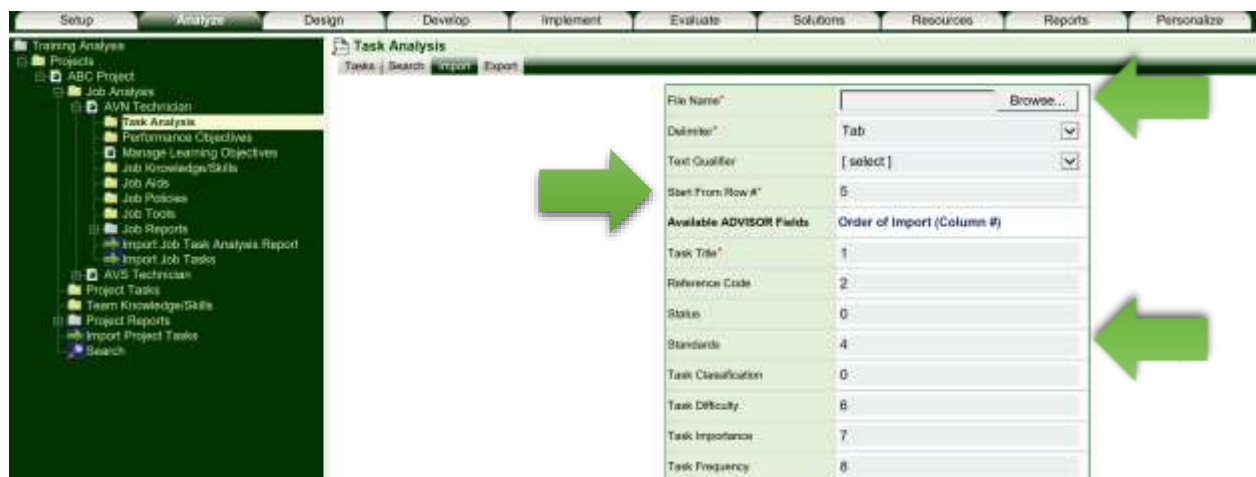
Setup | Analyze | Design | Develop | Implement | Evaluate | Solutions | Resources | Reports | Personalize

Training Analysis
Projects
ABC Project
Job Analyses
AVN Technician
Task Analysis
Performance Objectives
Manage Learning Objectives
Job Knowledge/Skills
Job Aids
Job Policies
Job Tools
Job Reports
Import Job Task Analysis Report
Import Job Tasks
AVS Technician
Project Tasks
Team Knowledge/Skills
Project Reports
Import Project Tasks
Search

Task Analysis
Tasks | Search | Import | Export

| File Name* | Browse... |
|---|---|
| Delimiter* | Tab |
| Text Qualifier | [ select ] |
| Start From Row #* | 5 |
| Available ADVISOR Fields | Order of Import (Column #) |
| Task Title* | 1 |
| Reference Code | 2 |
| Status | 0 |
| Standards | 4 |
| Task Classification | 0 |
| Task Difficulty | 6 |
| Task Importance | 7 |
| Task Frequency | 8 |